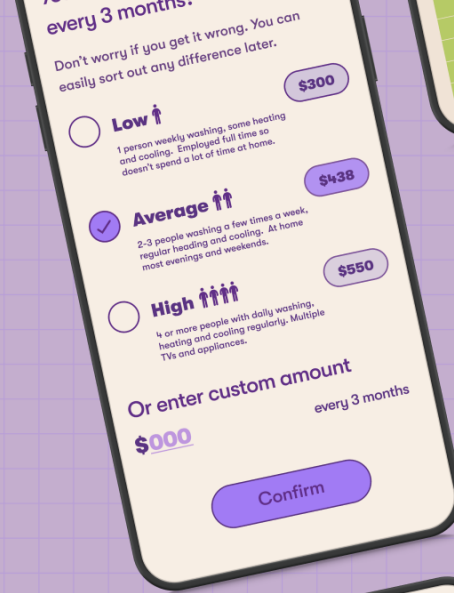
every 3 months?

Don't worry if you get it wrong. You can easily sort out any difference later.

$300

Low

1 person weekly washing, some heating and cooling. Employed full time so doesn't spend a lot of time at home.

$438

Average

2-3 people washing a few times a week, regular heading and cooling. At home most evenings and weekends.

$550

High

4 or more people with daily washing, heating and cooling regularly. Multiple TVs and appliances.

Or enter custom amount

every 3 months

$000

Confirm